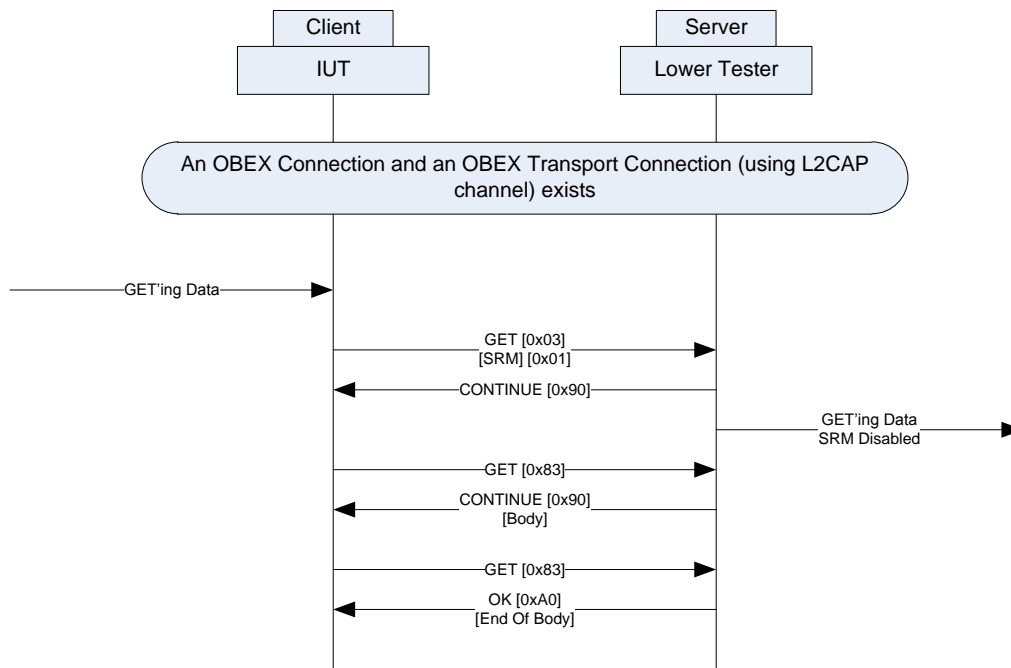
Client

IUT

Server

Lower Tester

An OBEX Connection and an OBEX Transport Connection (using L2CAP channel) exists

GET'ing Data

GET [0x03]
[SRM] [0x01]

CONTINUE [0x90]

GET'ing Data
SRM Disabled

GET [0x83]

CONTINUE [0x90]
[Body]

GET [0x83]

OK [0xA0]
[End Of Body]